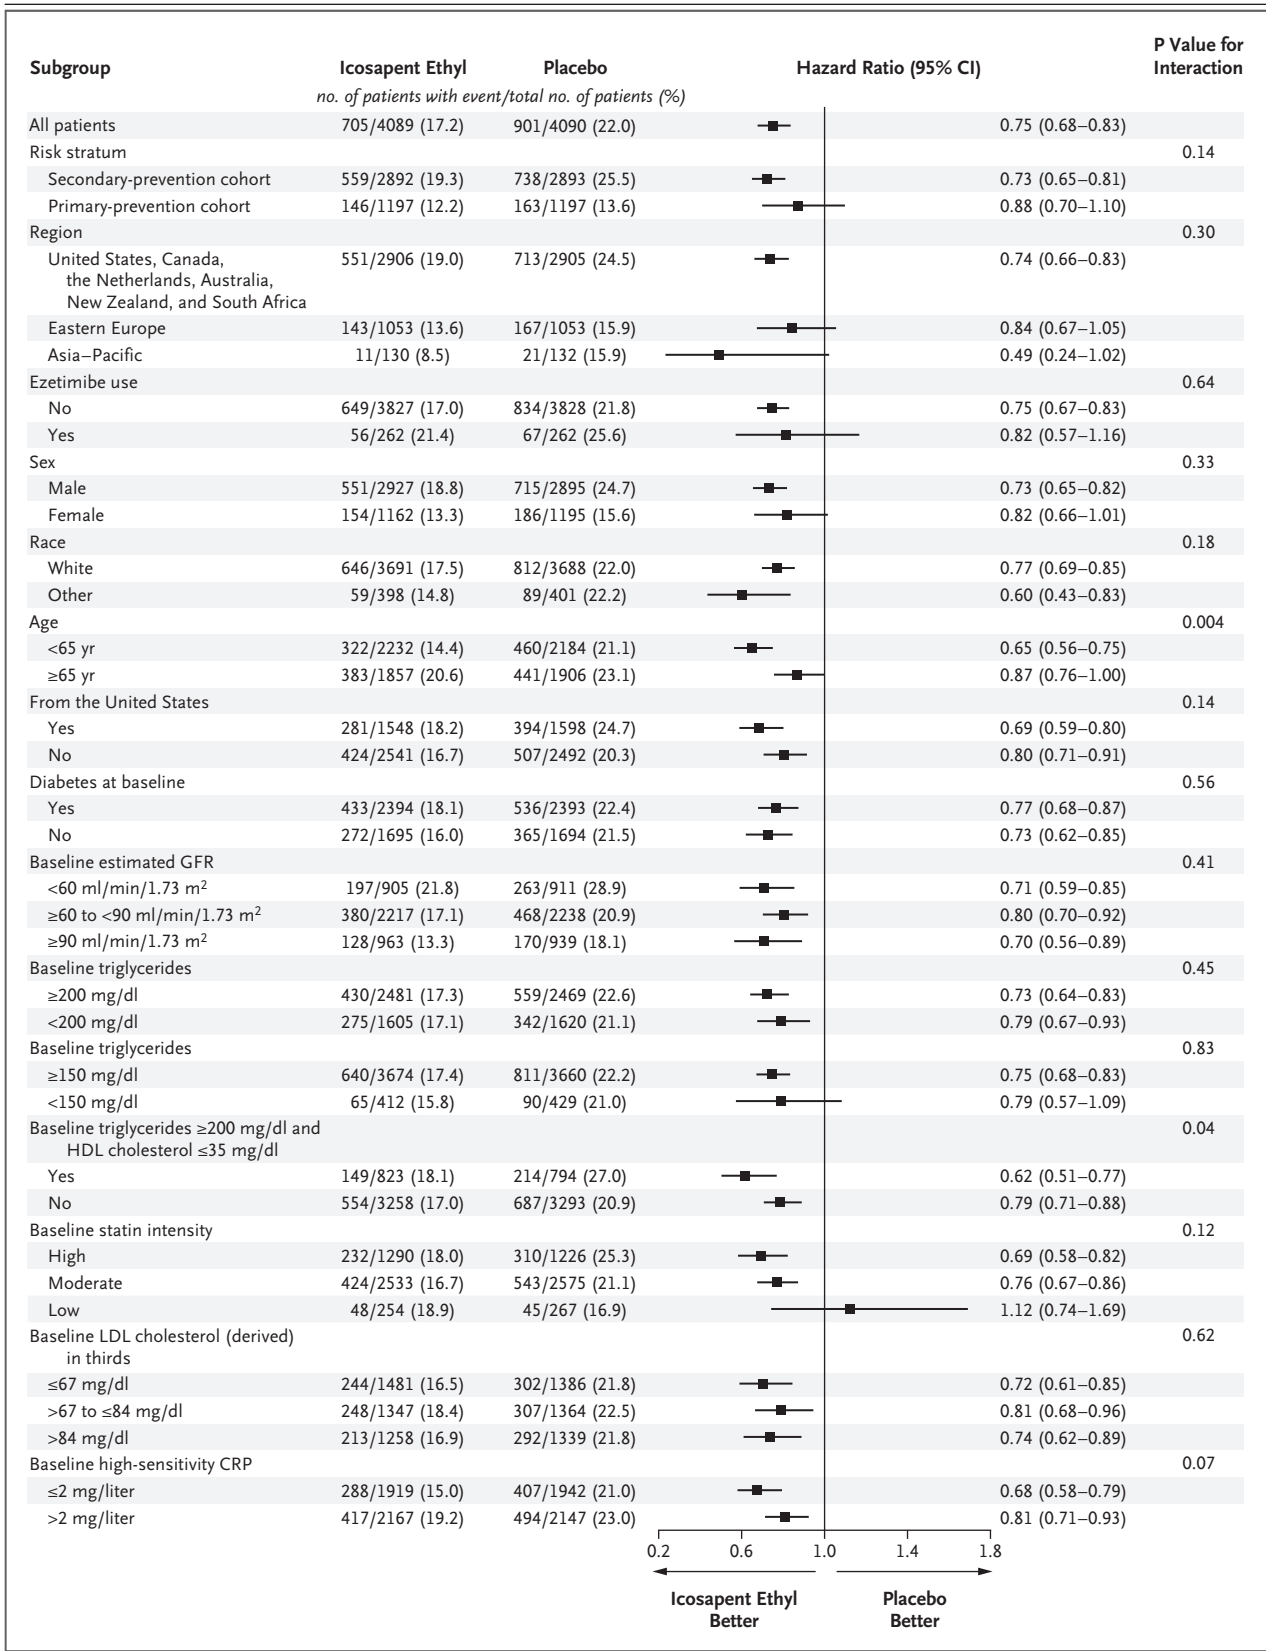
| Subgroup | Icosapent Ethyl | Placebo | Hazard Ratio (95% CI) | | P Value for Interaction |
|---|---|---|---|---|---|
| | *no. of patients with event/total no. of patients (%)* | | | | |
| All patients | 705/4089 (17.2) | 901/4090 (22.0) | | 0.75 (0.68–0.83) | |
| Risk stratum | | | | | 0.14 |
| Secondary-prevention cohort | 559/2892 (19.3) | 738/2893 (25.5) | | 0.73 (0.65–0.81) | |
| Primary-prevention cohort | 146/1197 (12.2) | 163/1197 (13.6) | | 0.88 (0.70–1.10) | |
| Region | | | | | 0.30 |
| United States, Canada, the Netherlands, Australia, New Zealand, and South Africa | 551/2906 (19.0) | 713/2905 (24.5) | | 0.74 (0.66–0.83) | |
| Eastern Europe | 143/1053 (13.6) | 167/1053 (15.9) | | 0.84 (0.67–1.05) | |
| Asia–Pacific | 11/130 (8.5) | 21/132 (15.9) | | 0.49 (0.24–1.02) | |
| Ezetimibe use | | | | | 0.64 |
| No | 649/3827 (17.0) | 834/3828 (21.8) | | 0.75 (0.67–0.83) | |
| Yes | 56/262 (21.4) | 67/262 (25.6) | | 0.82 (0.57–1.16) | |
| Sex | | | | | 0.33 |
| Male | 551/2927 (18.8) | 715/2895 (24.7) | | 0.73 (0.65–0.82) | |
| Female | 154/1162 (13.3) | 186/1195 (15.6) | | 0.82 (0.66–1.01) | |
| Race | | | | | 0.18 |
| White | 646/3691 (17.5) | 812/3688 (22.0) | | 0.77 (0.69–0.85) | |
| Other | 59/398 (14.8) | 89/401 (22.2) | | 0.60 (0.43–0.83) | |
| Age | | | | | 0.004 |
| <65 yr | 322/2232 (14.4) | 460/2184 (21.1) | | 0.65 (0.56–0.75) | |
| ≥65 yr | 383/1857 (20.6) | 441/1906 (23.1) | | 0.87 (0.76–1.00) | |
| From the United States | | | | | 0.14 |
| Yes | 281/1548 (18.2) | 394/1598 (24.7) | | 0.69 (0.59–0.80) | |
| No | 424/2541 (16.7) | 507/2492 (20.3) | | 0.80 (0.71–0.91) | |
| Diabetes at baseline | | | | | 0.56 |
| Yes | 433/2394 (18.1) | 536/2393 (22.4) | | 0.77 (0.68–0.87) | |
| No | 272/1695 (16.0) | 365/1694 (21.5) | | 0.73 (0.62–0.85) | |
| Baseline estimated GFR | | | | | 0.41 |
| <60 ml/min/1.73 $m^2$ | 197/905 (21.8) | 263/911 (28.9) | | 0.71 (0.59–0.85) | |
| ≥60 to <90 ml/min/1.73 $m^2$ | 380/2217 (17.1) | 468/2238 (20.9) | | 0.80 (0.70–0.92) | |
| ≥90 ml/min/1.73 $m^2$ | 128/963 (13.3) | 170/939 (18.1) | | 0.70 (0.56–0.89) | |
| Baseline triglycerides | | | | | 0.45 |
| ≥200 mg/dl | 430/2481 (17.3) | 559/2469 (22.6) | | 0.73 (0.64–0.83) | |
| <200 mg/dl | 275/1605 (17.1) | 342/1620 (21.1) | | 0.79 (0.67–0.93) | |
| Baseline triglycerides | | | | | 0.83 |
| ≥150 mg/dl | 640/3674 (17.4) | 811/3660 (22.2) | | 0.75 (0.68–0.83) | |
| <150 mg/dl | 65/412 (15.8) | 90/429 (21.0) | | 0.79 (0.57–1.09) | |
| Baseline triglycerides ≥200 mg/dl and HDL cholesterol ≤35 mg/dl | | | | | 0.04 |
| Yes | 149/823 (18.1) | 214/794 (27.0) | | 0.62 (0.51–0.77) | |
| No | 554/3258 (17.0) | 687/3293 (20.9) | | 0.79 (0.71–0.88) | |
| Baseline statin intensity | | | | | 0.12 |
| High | 232/1290 (18.0) | 310/1226 (25.3) | | 0.69 (0.58–0.82) | |
| Moderate | 424/2533 (16.7) | 543/2575 (21.1) | | 0.76 (0.67–0.86) | |
| Low | 48/254 (18.9) | 45/267 (16.9) | | 1.12 (0.74–1.69) | |
| Baseline LDL cholesterol (derived) in thirds | | | | | 0.62 |
| ≤67 mg/dl | 244/1481 (16.5) | 302/1386 (21.8) | | 0.72 (0.61–0.85) | |
| >67 to ≤84 mg/dl | 248/1347 (18.4) | 307/1364 (22.5) | | 0.81 (0.68–0.96) | |
| >84 mg/dl | 213/1258 (16.9) | 292/1339 (21.8) | | 0.74 (0.62–0.89) | |
| Baseline high-sensitivity CRP | | | | | 0.07 |
| ≤2 mg/liter | 288/1919 (15.0) | 407/1942 (21.0) | | 0.68 (0.58–0.79) | |
| >2 mg/liter | 417/2167 (19.2) | 494/2147 (23.0) | | 0.81 (0.71–0.93) | |

0.2 0.6 1.0 1.4 1.8

Icosapent Ethyl Better

Placebo Better